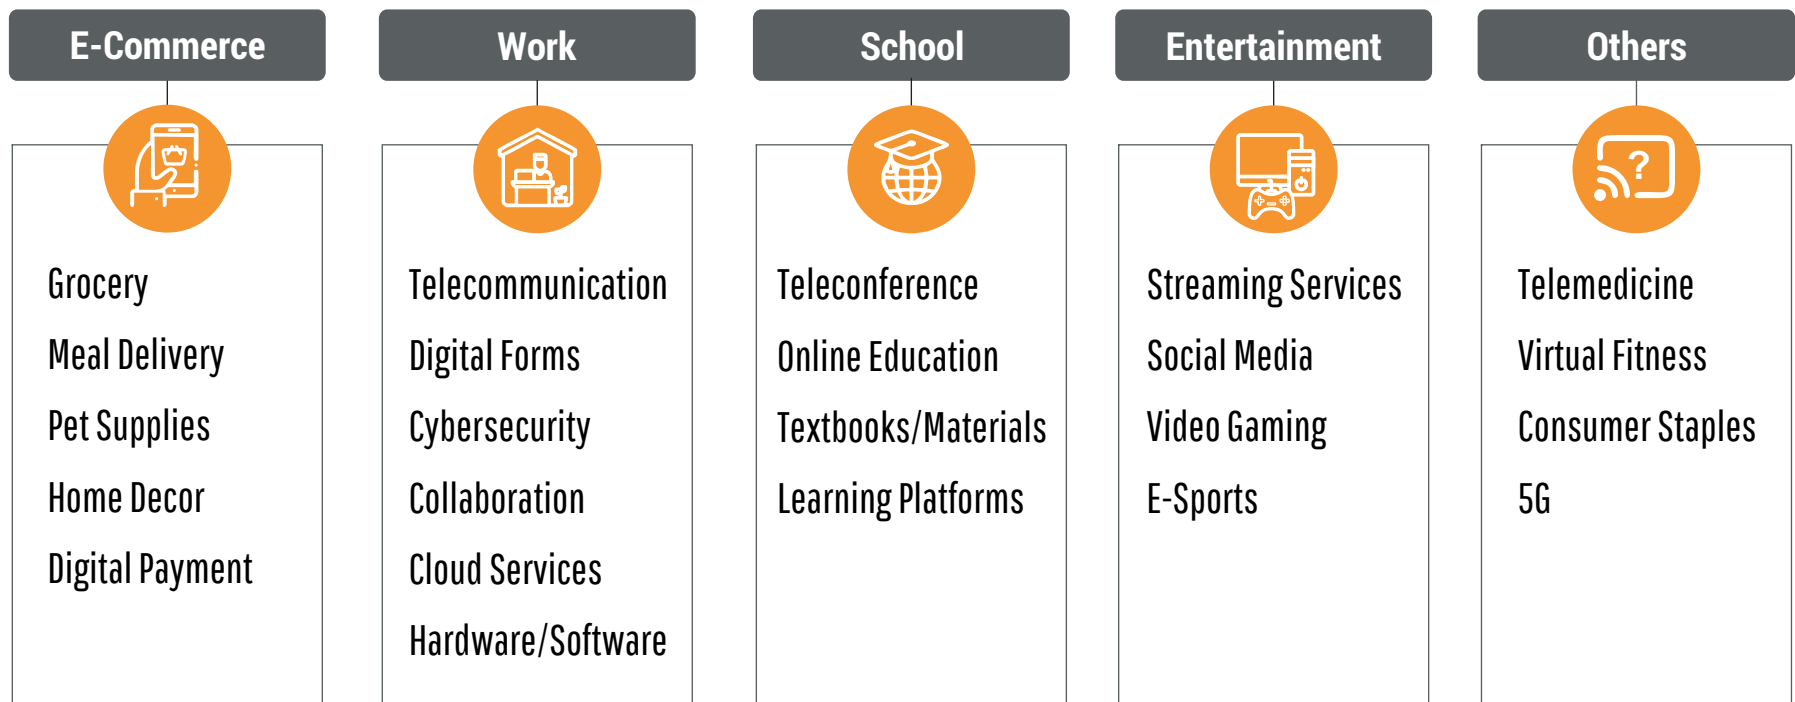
E-Commerce

Grocery

Meal Delivery

Pet Supplies

Home Decor

Digital Payment

Work

Telecommunication

Digital Forms

Cybersecurity

Collaboration

Cloud Services

Hardware/Software

School

Teleconference

Online Education

Textbooks/Materials

Learning Platforms

Entertainment

Streaming Services

Social Media

Video Gaming

E-Sports

Others

?

Telemedicine

Virtual Fitness

Consumer Staples

5G